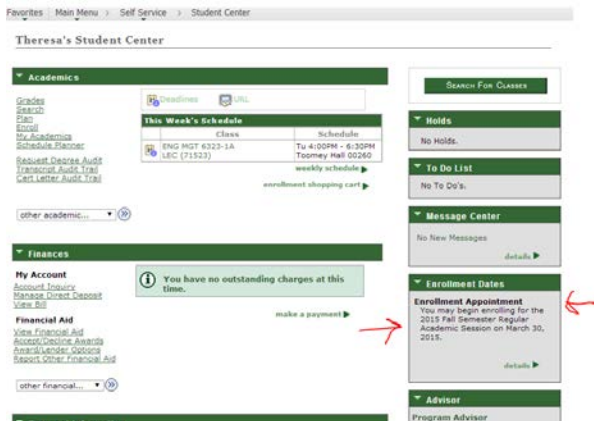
Favorites | Main Menu > Self Service > Student Center

Theresa's Student Center

Academics

Grades
Search
Plan
Enroll
My Academics
Schedule Planner

Request Degree Audit
Transcript Audit Trail
Cert Letter Audit Trail

Deadlines URL

This Week's Schedule

| Class | Schedule |
|---|---|
| ENG MGT 6323-1A LEC (71523) | Tu 4:00PM - 6:30PM Toomey Hall 00260 |

weekly schedule
enrollment shopping cart

other academic...

Finances

My Account
Account Inquiry
Manage Direct Deposit
View Bill

You have no outstanding charges at this time.

make a payment

Financial Aid
View Financial Aid
Accept/Decline Awards
Award/Lender Options
Report Other Financial Aid

other financial...

Search For Classes

Holds
No Holds.

To Do List
No To Do's.

Message Center
No New Messages
details

Enrollment Dates
Enrollment Appointment
You may begin enrolling for the 2015 Fall Semester Regular Academic Session on March 30, 2015.
details

Advisor
Program Advisor